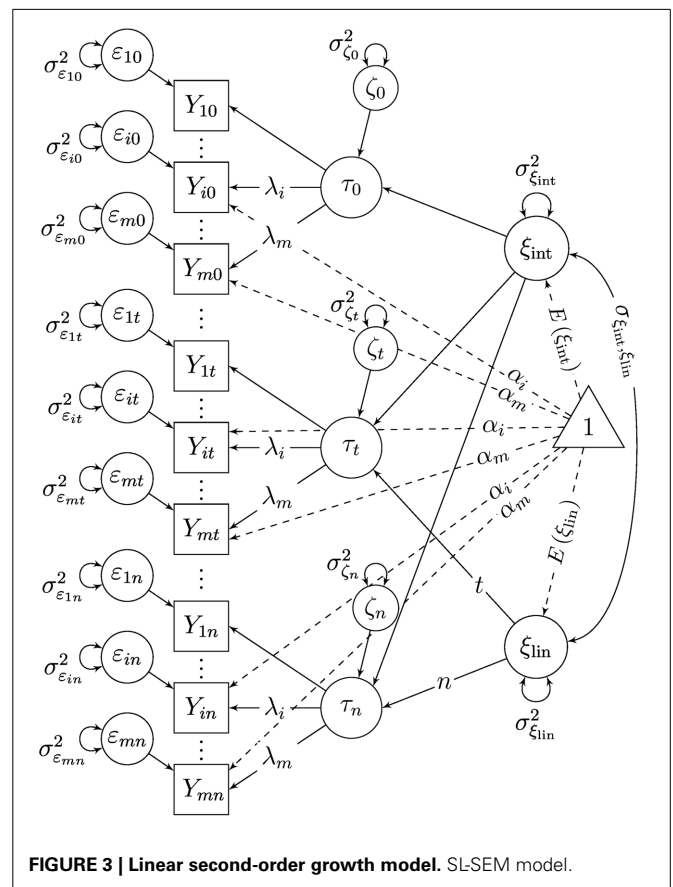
$\sigma^2_{\varepsilon_{10}}$ $\varepsilon_{10}$ $Y_{10}$

$\sigma^2_{\zeta_0}$ $\zeta_0$

$\sigma^2_{\varepsilon_{i0}}$ $\varepsilon_{i0}$ $Y_{i0}$ $\lambda_i$ $\tau_0$

$\sigma^2_{\xi_{\text{int}}}$

$\sigma^2_{\varepsilon_{m0}}$ $\varepsilon_{m0}$ $Y_{m0}$ $\lambda_m$

$\xi_{\text{int}}$

$\sigma^2_{\zeta_t}$ $\zeta_t$

$E(\xi_{\text{int}})$ $\sigma_{\xi_{\text{int}},\xi_{\text{lin}}}$

$\sigma^2_{\varepsilon_{1t}}$ $\varepsilon_{1t}$ $Y_{1t}$

$\alpha_i$ $\alpha_m$

$\sigma^2_{\varepsilon_{it}}$ $\varepsilon_{it}$ $Y_{it}$ $\lambda_i$ $\tau_t$ $\alpha_i$ 1

$\alpha_m$

$\sigma^2_{\varepsilon_{mt}}$ $\varepsilon_{mt}$ $Y_{mt}$ $\lambda_m$

$\alpha_i$ $\alpha_m$

$E(\xi_{\text{lin}})$

$\sigma^2_{\varepsilon_{1n}}$ $\varepsilon_{1n}$ $Y_{1n}$ $\sigma^2_{\zeta_n}$ $\zeta_n$ $t$

$\xi_{\text{lin}}$

$\sigma^2_{\varepsilon_{in}}$ $\varepsilon_{in}$ $Y_{in}$ $\lambda_i$ $\tau_n$ $n$

$\sigma^2_{\xi_{\text{lin}}}$

$\sigma^2_{\varepsilon_{mn}}$ $\varepsilon_{mn}$ $Y_{mn}$ $\lambda_m$

**FIGURE 3 | Linear second-order growth model.** SL-SEM model.